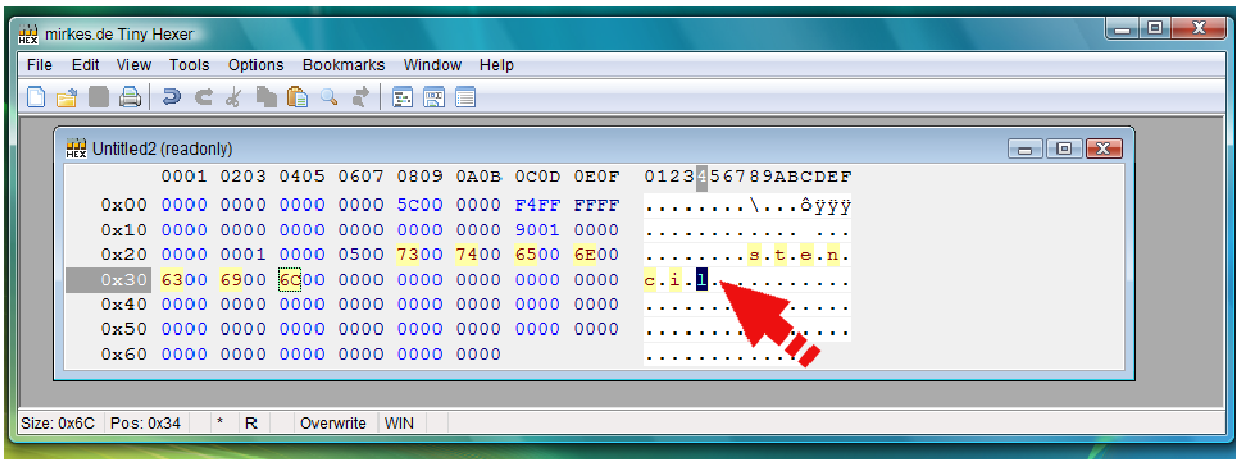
mirkes.de Tiny Hexer

File Edit View Tools Options Bookmarks Window Help

Untitled2 (readonly)

| | 0001 | 0203 | 0405 | 0607 | 0809 | 0A0B | 0C0D | 0E0F | 0123456789ABCDEF |
|---|---|---|---|---|---|---|---|---|---|
| 0x00 | 0000 | 0000 | 0000 | 0000 | 5C00 | 0000 | F4FF | FFFF | ........\...ôÿÿÿ |
| 0x10 | 0000 | 0000 | 0000 | 0000 | 0000 | 0000 | 9001 | 0000 | ................ |
| 0x20 | 0000 | 0001 | 0000 | 0500 | 7300 | 7400 | 6500 | 6E00 | ........s.t.e.n. |
| 0x30 | 6300 | 6900 | 6C00 | 0000 | 0000 | 0000 | 0000 | 0000 | c.i.l........... |
| 0x40 | 0000 | 0000 | 0000 | 0000 | 0000 | 0000 | 0000 | 0000 | ................ |
| 0x50 | 0000 | 0000 | 0000 | 0000 | 0000 | 0000 | 0000 | 0000 | ................ |
| 0x60 | 0000 | 0000 | 0000 | 0000 | 0000 | 0000 | | | ............ |

Size: 0x6C | Pos: 0x34 | * | R | Overwrite | WIN